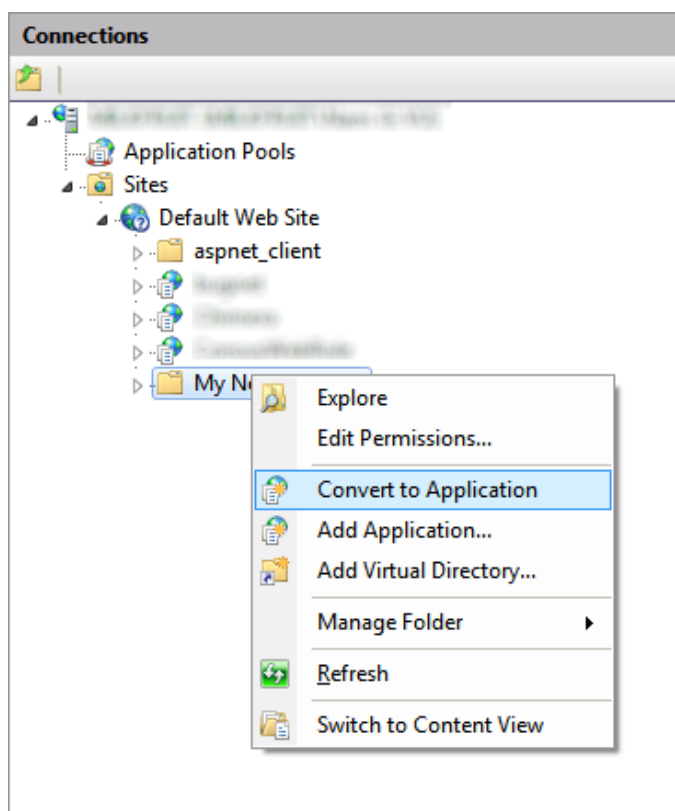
Connections

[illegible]
Application Pools
Sites
Default Web Site
aspnet_client
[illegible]
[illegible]
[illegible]
My Ne

Explore
Edit Permissions...
Convert to Application
Add Application...
Add Virtual Directory...
Manage Folder
Refresh
Switch to Content View